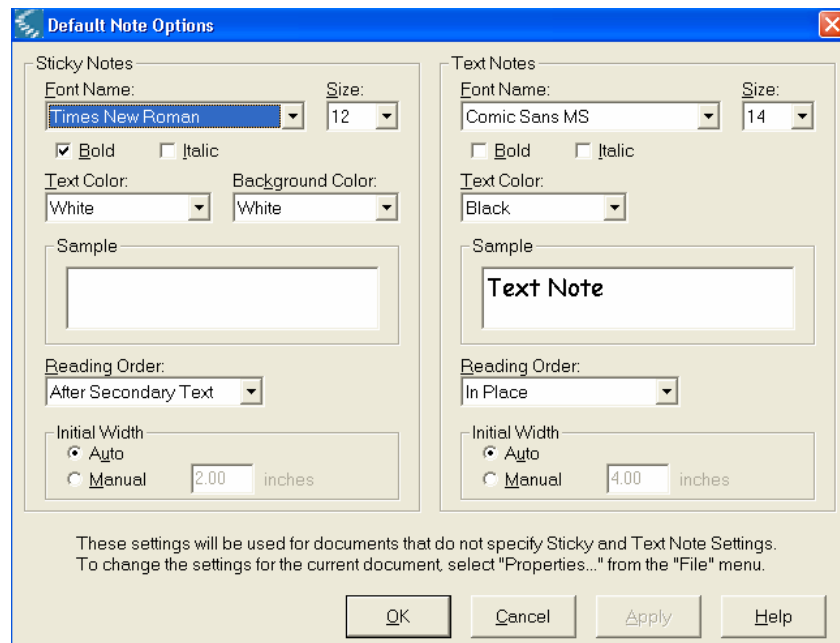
Default Note Options

Sticky Notes
Font Name:
Times New Roman
Size:
12
Bold
Italic
Text Color:
White
Background Color:
White
Sample
Reading Order:
After Secondary Text
Initial Width
Auto
Manual
2.00
inches

Text Notes
Font Name:
Comic Sans MS
Size:
14
Bold
Italic
Text Color:
Black
Sample
Text Note
Reading Order:
In Place
Initial Width
Auto
Manual
4.00
inches

These settings will be used for documents that do not specify Sticky and Text Note Settings. To change the settings for the current document, select "Properties..." from the "File" menu.

OK
Cancel
Apply
Help